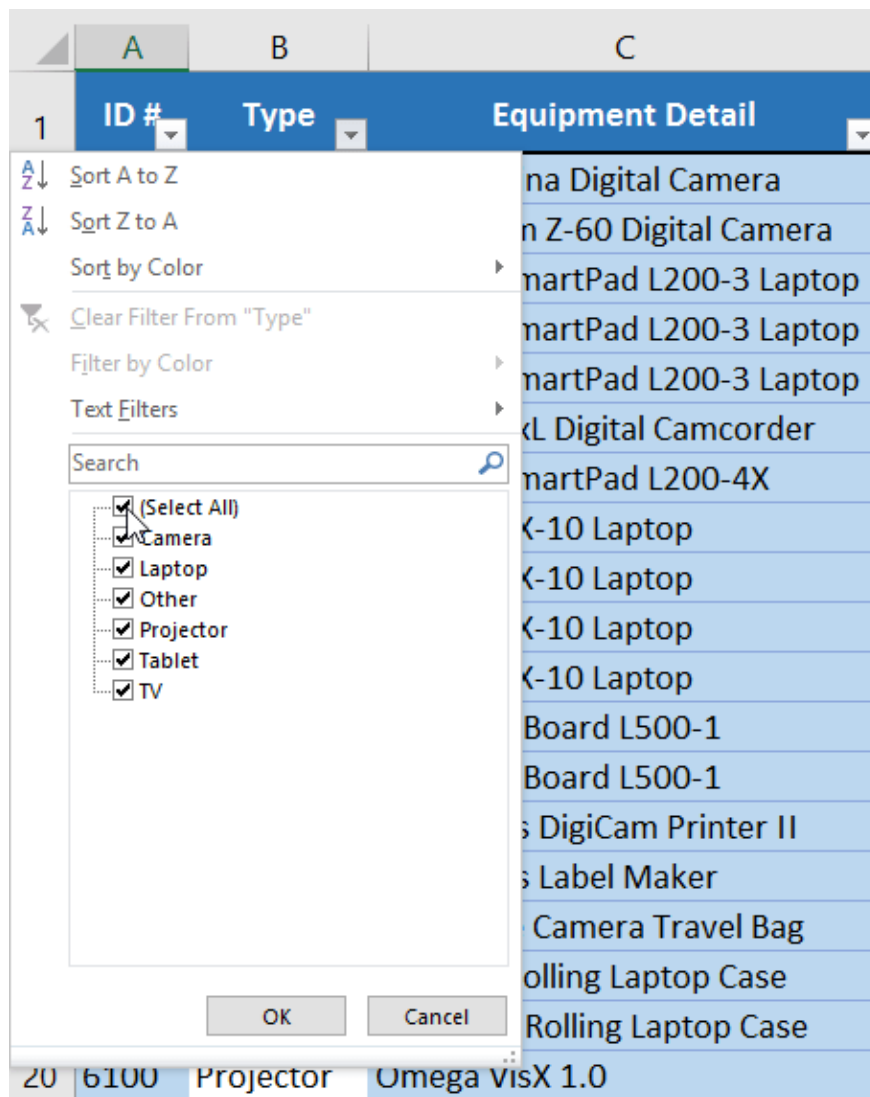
| | A | B | C |
|---|---|---|---|
| 1 | ID # | Type | Equipment Detail |

Sort A to Z
Sort Z to A
Sort by Color
Clear Filter From "Type"
Filter by Color
Text Filters
Search
(Select All)
Camera
Laptop
Other
Projector
Tablet
TV
OK
Cancel

na Digital Camera
n Z-60 Digital Camera
martPad L200-3 Laptop
martPad L200-3 Laptop
martPad L200-3 Laptop
xL Digital Camcorder
martPad L200-4X
X-10 Laptop
X-10 Laptop
X-10 Laptop
X-10 Laptop
Board L500-1
Board L500-1
s DigiCam Printer II
s Label Maker
Camera Travel Bag
olling Laptop Case
Rolling Laptop Case

| 20 | 6100 | Projector | Omega VisX 1.0 |